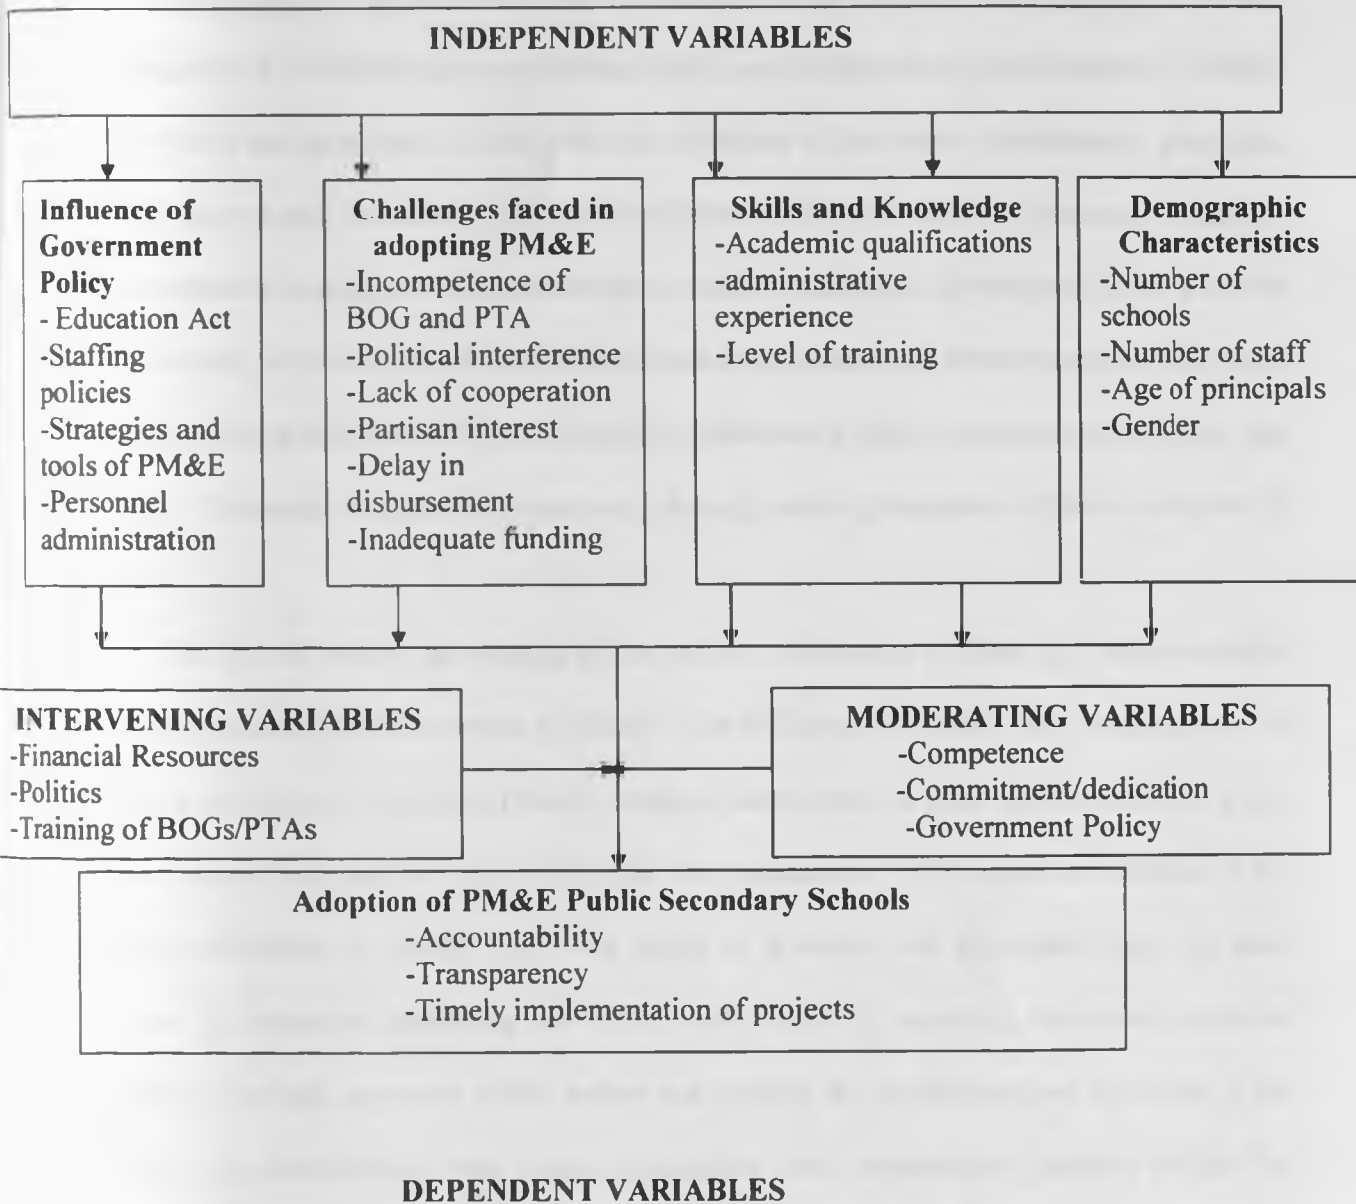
INDEPENDENT VARIABLES

Influence of Government Policy
- Education Act
-Staffing policies
-Strategies and tools of PM&E
-Personnel administration

Challenges faced in adopting PM&E
-Incompetence of BOG and PTA
-Political interference
-Lack of cooperation
-Partisan interest
-Delay in disbursement
-Inadequate funding

Skills and Knowledge
-Academic qualifications
-administrative experience
-Level of training

Demographic Characteristics
-Number of schools
-Number of staff
-Age of principals
-Gender

INTERVENING VARIABLES
-Financial Resources
-Politics
-Training of BOGs/PTAs

MODERATING VARIABLES
-Competence
-Commitment/dedication
-Government Policy

Adoption of PM&E Public Secondary Schools
-Accountability
-Transparency
-Timely implementation of projects

DEPENDENT VARIABLES